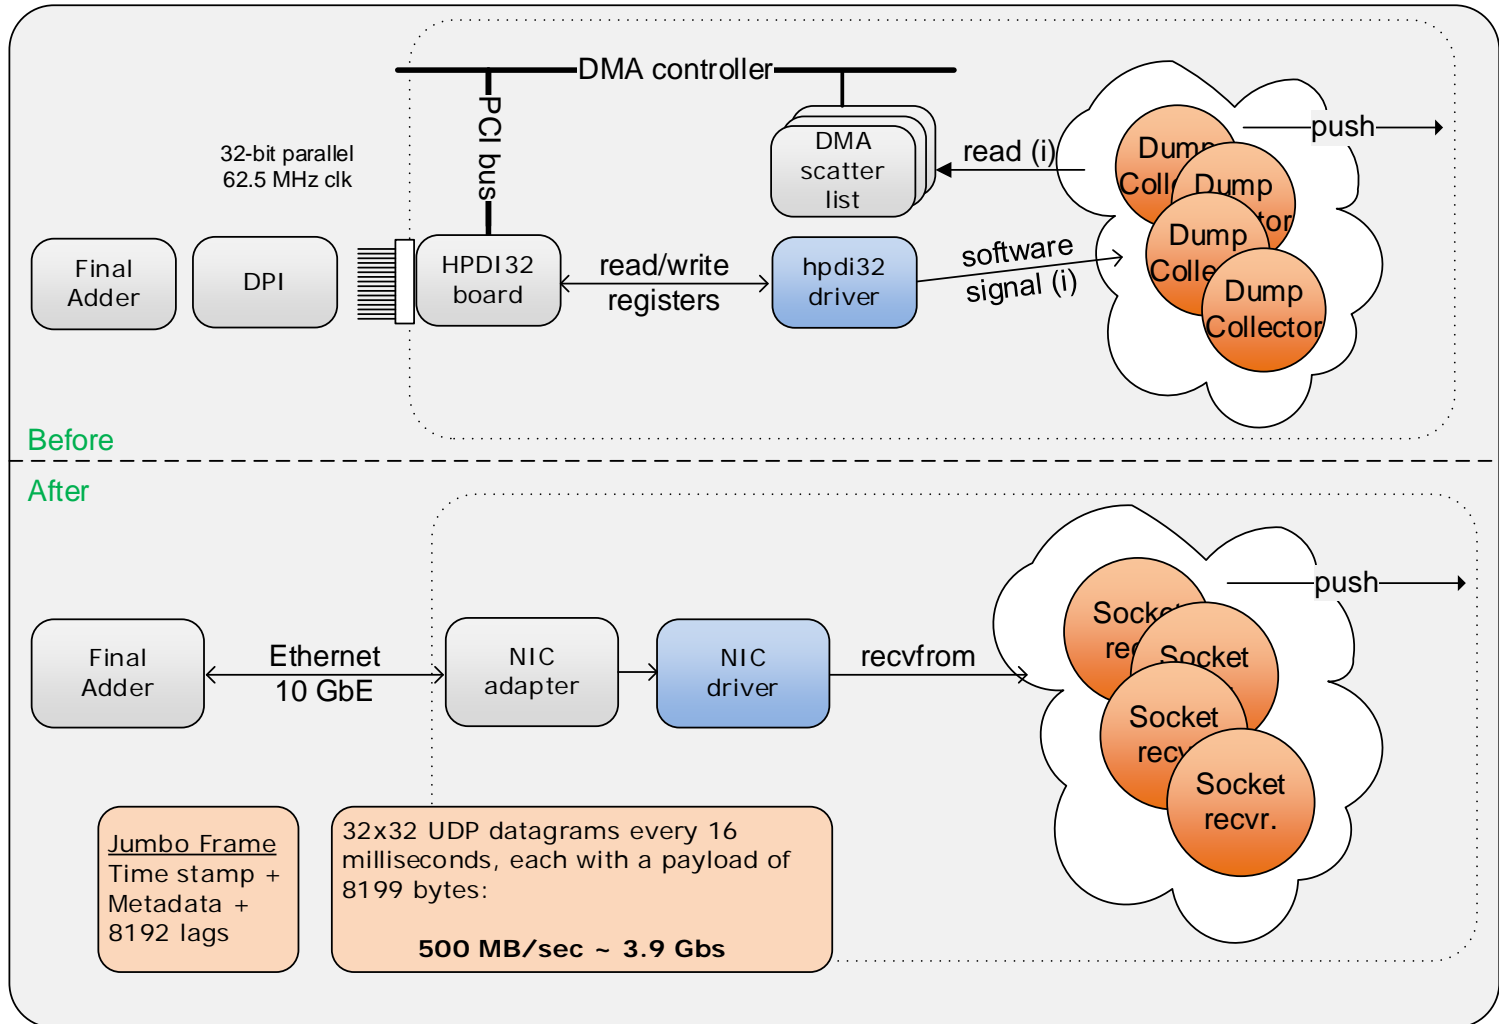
DMA controller

PCI bus

DMA scatter list

read (i)

push

Dump Coll

Dump tor

Dump Colle

Dump Collector

32-bit parallel 62.5 MHz clk

Final Adder

DPI

HPDI32 board

read/write registers

hpdi32 driver

software signal (i)

Before

After

push

Sock rec

Socket

Socket recv

Socket recvr.

Final Adder

Ethernet 10 GbE

NIC adapter

NIC driver

recvfrom

Jumbo Frame
Time stamp + Metadata + 8192 lags

32x32 UDP datagrams every 16 milliseconds, each with a payload of 8199 bytes:

500 MB/sec ~ 3.9 Gbs